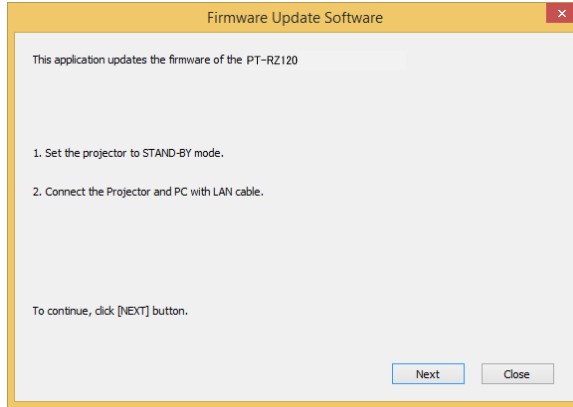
Firmware Update Software

This application updates the firmware of the PT-RZ120

1. Set the projector to STAND-BY mode.

2. Connect the Projector and PC with LAN cable.

To continue, click [NEXT] button.

Next

Close